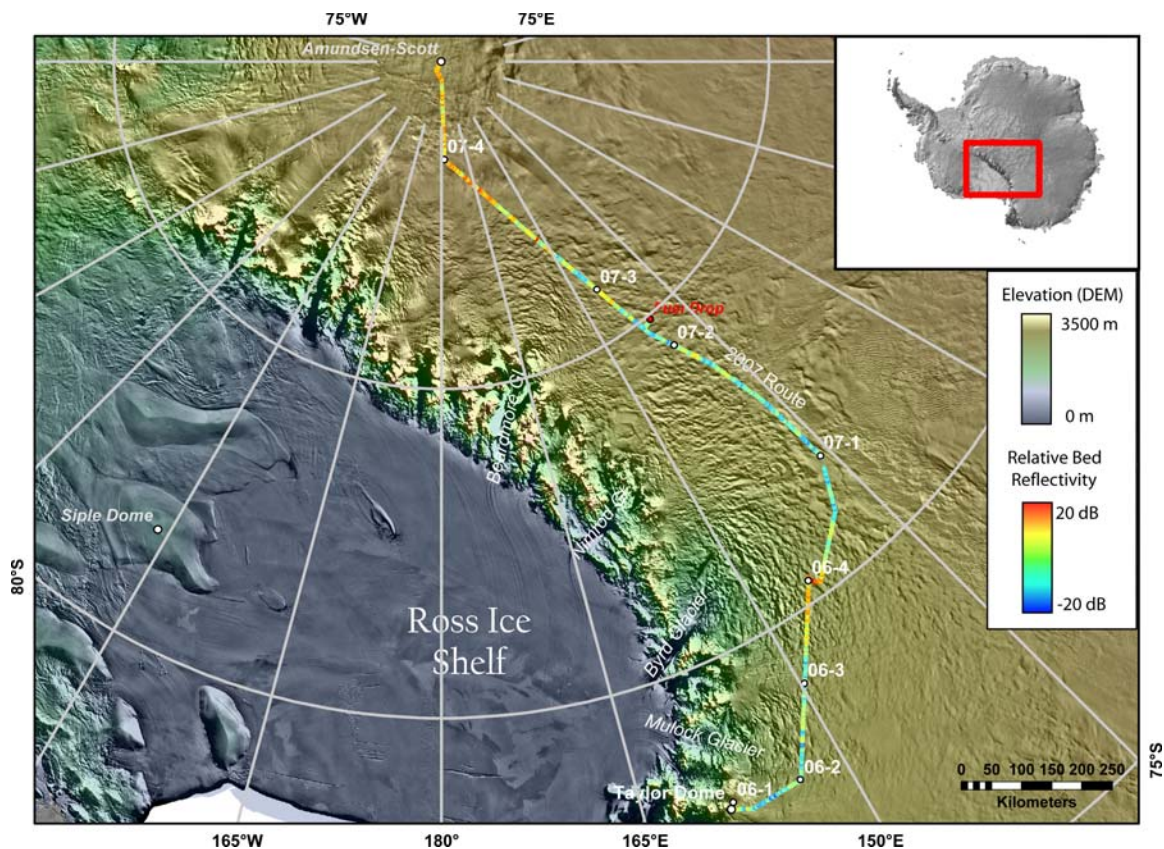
75°W
75°E
Amundsen-Scott
07-4
07-3
Fuel Drop
07-2
2007 Route
07-1
Beardmore Gl.
Nimrod Gl.
Siple Dome
80°S
Ross Ice Shelf
Byrd Glacier
06-4
06-3
Mulock Glacier
06-2
06-1
Taylor Dome
Elevation (DEM)
3500 m
0 m
Relative Bed Reflectivity
20 dB
-20 dB
0 50 100 150 200 250
Kilometers
75°S
165°W
180°
165°E
150°E